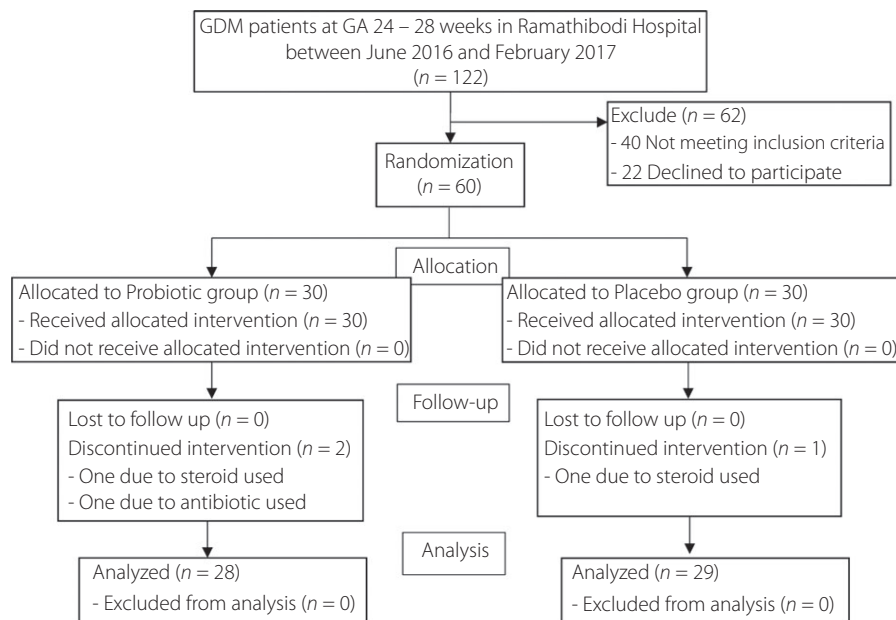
GDM patients at GA 24 – 28 weeks in Ramathibodi Hospital between June 2016 and February 2017 ($n = 122$)

Exclude ($n = 62$)
- 40 Not meeting inclusion criteria
- 22 Declined to participate

Randomization ($n = 60$)

Allocation

Allocated to Probiotic group ($n = 30$)
- Received allocated intervention ($n = 30$)
- Did not receive allocated intervention ($n = 0$)

Allocated to Placebo group ($n = 30$)
- Received allocated intervention ($n = 30$)
- Did not receive allocated intervention ($n = 0$)

Follow-up

Lost to follow up ($n = 0$)
Discontinued intervention ($n = 2$)
- One due to steroid used
- One due to antibiotic used

Lost to follow up ($n = 0$)
Discontinued intervention ($n = 1$)
- One due to steroid used

Analysis

Analyzed ($n = 28$)
- Excluded from analysis ($n = 0$)

Analyzed ($n = 29$)
- Excluded from analysis ($n = 0$)